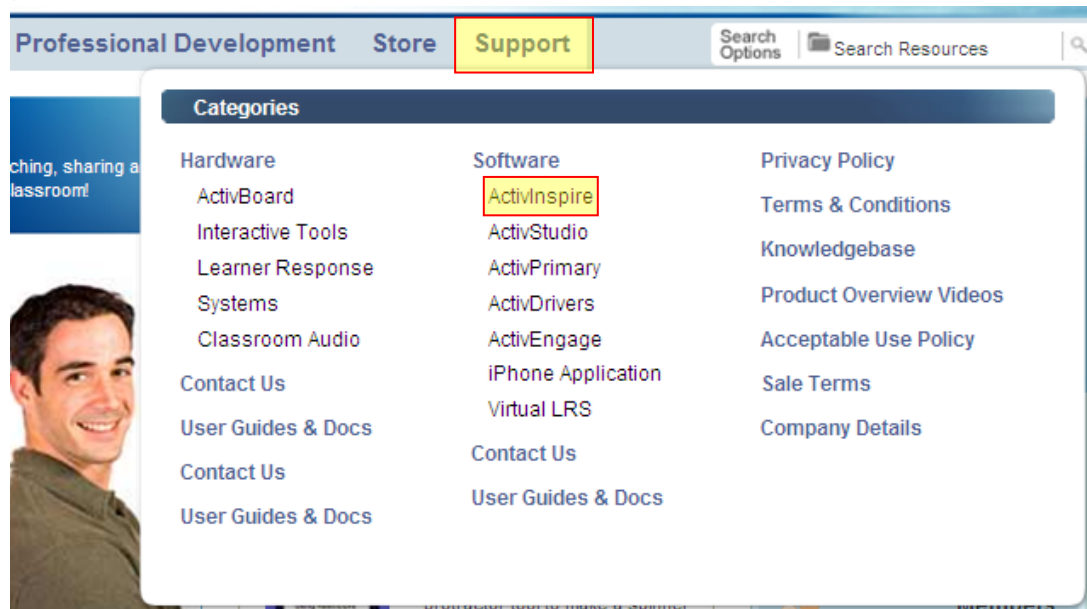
Professional Development Store Support

Search Options

Search Resources

ching, sharing a
lassroom!

Categories

Hardware
ActivBoard
Interactive Tools
Learner Response
Systems
Classroom Audio
Contact Us
User Guides & Docs
Contact Us
User Guides & Docs

Software
ActivInspire
ActivStudio
ActivPrimary
ActivDrivers
ActivEngage
iPhone Application
Virtual LRS
Contact Us
User Guides & Docs

Privacy Policy
Terms & Conditions
Knowledgebase
Product Overview Videos
Acceptable Use Policy
Sale Terms
Company Details